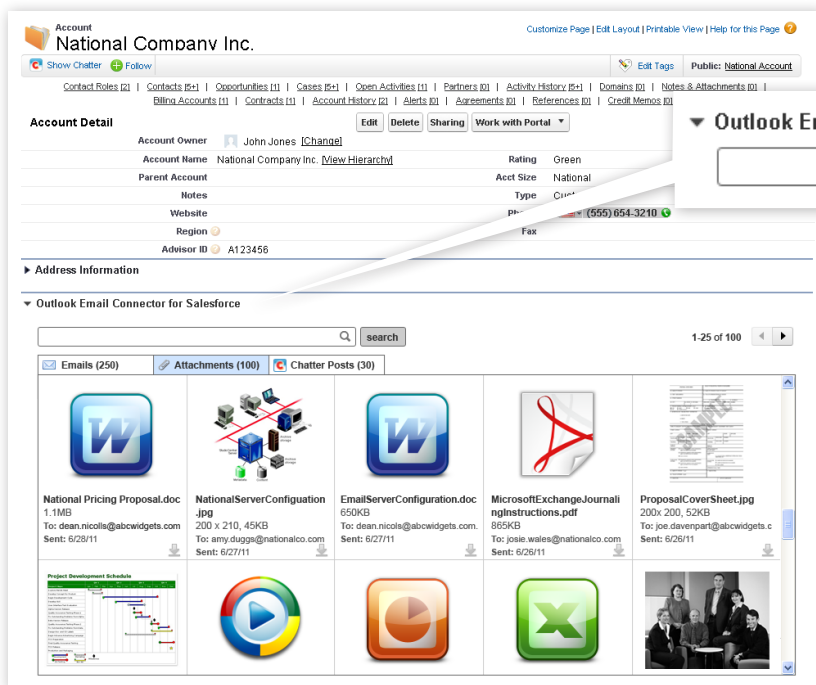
Account
National Company Inc.

Customize Page | Edit Layout | Printable View | Help for this Page

Show Chatter | Follow

Edit Tags | Public: National Account

Contact Roles [2] | Contacts [5+] | Opportunities [1] | Cases [5+] | Open Activities [1] | Partners [0] | Activity History [5+] | Domains [0] | Notes & Attachments [0] | Billing Accounts [1] | Contracts [1] | Account History [2] | Alerts [0] | Agreements [0] | References [0] | Credit Memos [0]

Account Detail

Edit | Delete | Sharing | Work with Portal

▼ Outlook E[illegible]

| | | | |
|---|---|---|---|
| Account Owner | John Jones [Change] | | |
| Account Name | National Company Inc. [View Hierarchy] | Rating | Green |
| Parent Account | | Acct Size | National |
| Notes | | Type | Cu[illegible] |
| Website | | Ph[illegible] | (555) 654-3210 |
| Region | | Fax | |
| Advisor ID | A123456 | | |

▶ Address Information

▼ Outlook Email Connector for Salesforce

search

1-25 of 100

Emails (250) | Attachments (100) | Chatter Posts (30)

National Pricing Proposal.doc
1.1MB
To: dean.nicolls@abcwidgets.com
Sent: 6/28/11

NationalServerConfiguation.jpg
200 x 210, 45KB
To: amy.duggs@nationalco.com
Sent: 6/27/11

EmailServerConfiguration.doc
650KB
To: dean.nicols@abcwidgets.com.
Sent: 6/27/11

MicrosoftExchangeJournalingInstructions.pdf
865KB
To: josie.wales@nationalco.com
Sent: 6/26/11

ProposalCoverSheet.jpg
200x 200, 52KB
To: joe.davenpart@abcwidgets.c
Sent: 6/26/11

Project Development Schedule